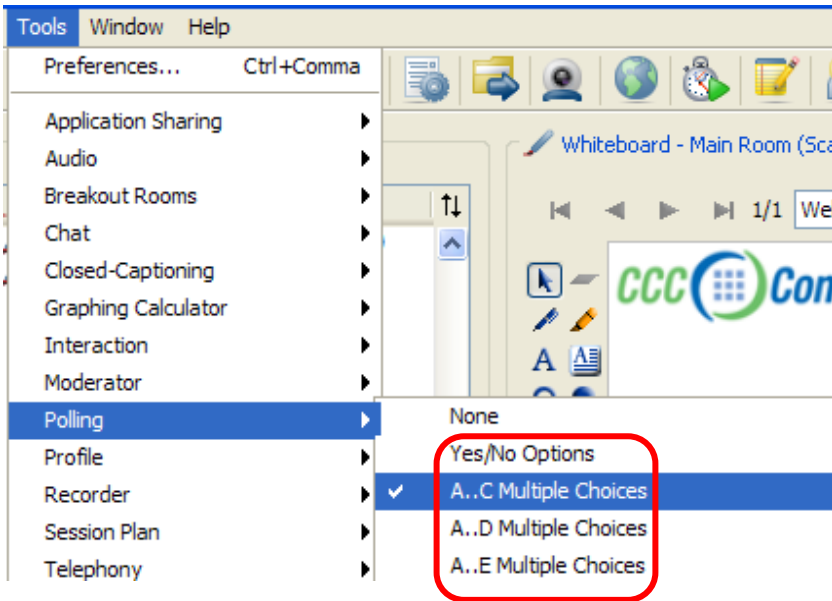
Tools Window Help

Preferences... Ctrl+Comma

Application Sharing
Audio
Breakout Rooms
Chat
Closed-Captioning
Graphing Calculator
Interaction
Moderator
Polling
Profile
Recorder
Session Plan
Telephony

None
Yes/No Options
A..C Multiple Choices
A..D Multiple Choices
A..E Multiple Choices

Whiteboard - Main Room (Sca

1/1 We

CCC Con